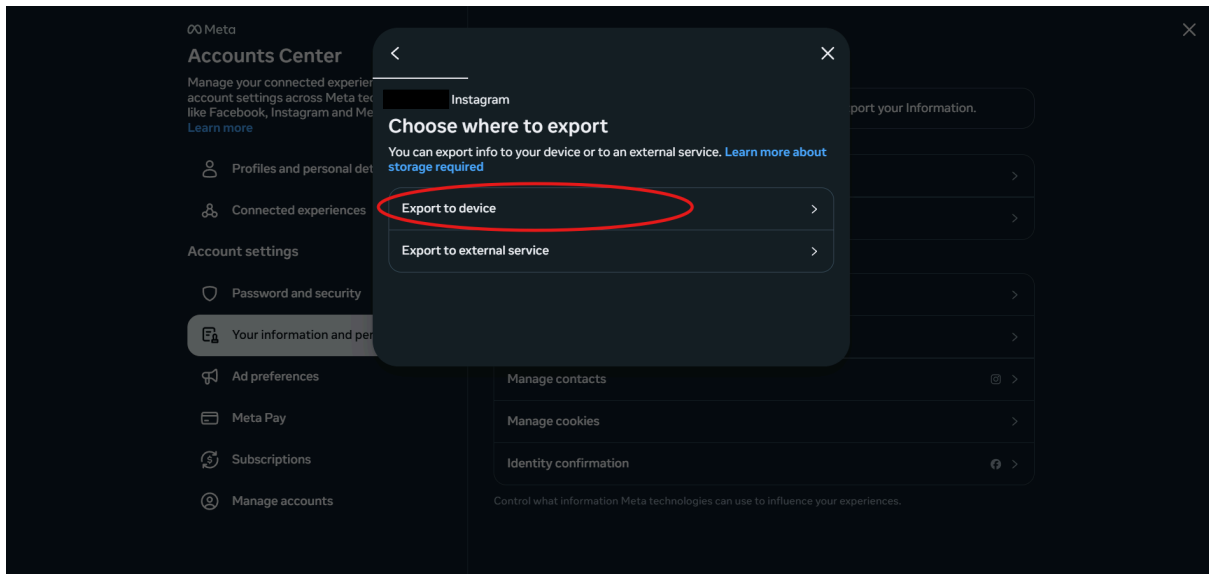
Meta
Accounts Center
Manage your connected experien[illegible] account settings across Meta te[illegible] like Facebook, Instagram and Me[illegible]
Learn more

Profiles and personal det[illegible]
Connected experiences

Account settings
Password and security
Your information and per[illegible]
Ad preferences
Meta Pay
Subscriptions
Manage accounts

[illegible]port your Information.

Manage contacts
Manage cookies
Identity confirmation

Control what information Meta technologies can use to influence your experiences.

Instagram
Choose where to export
You can export info to your device or to an external service. Learn more about storage required

Export to device
Export to external service